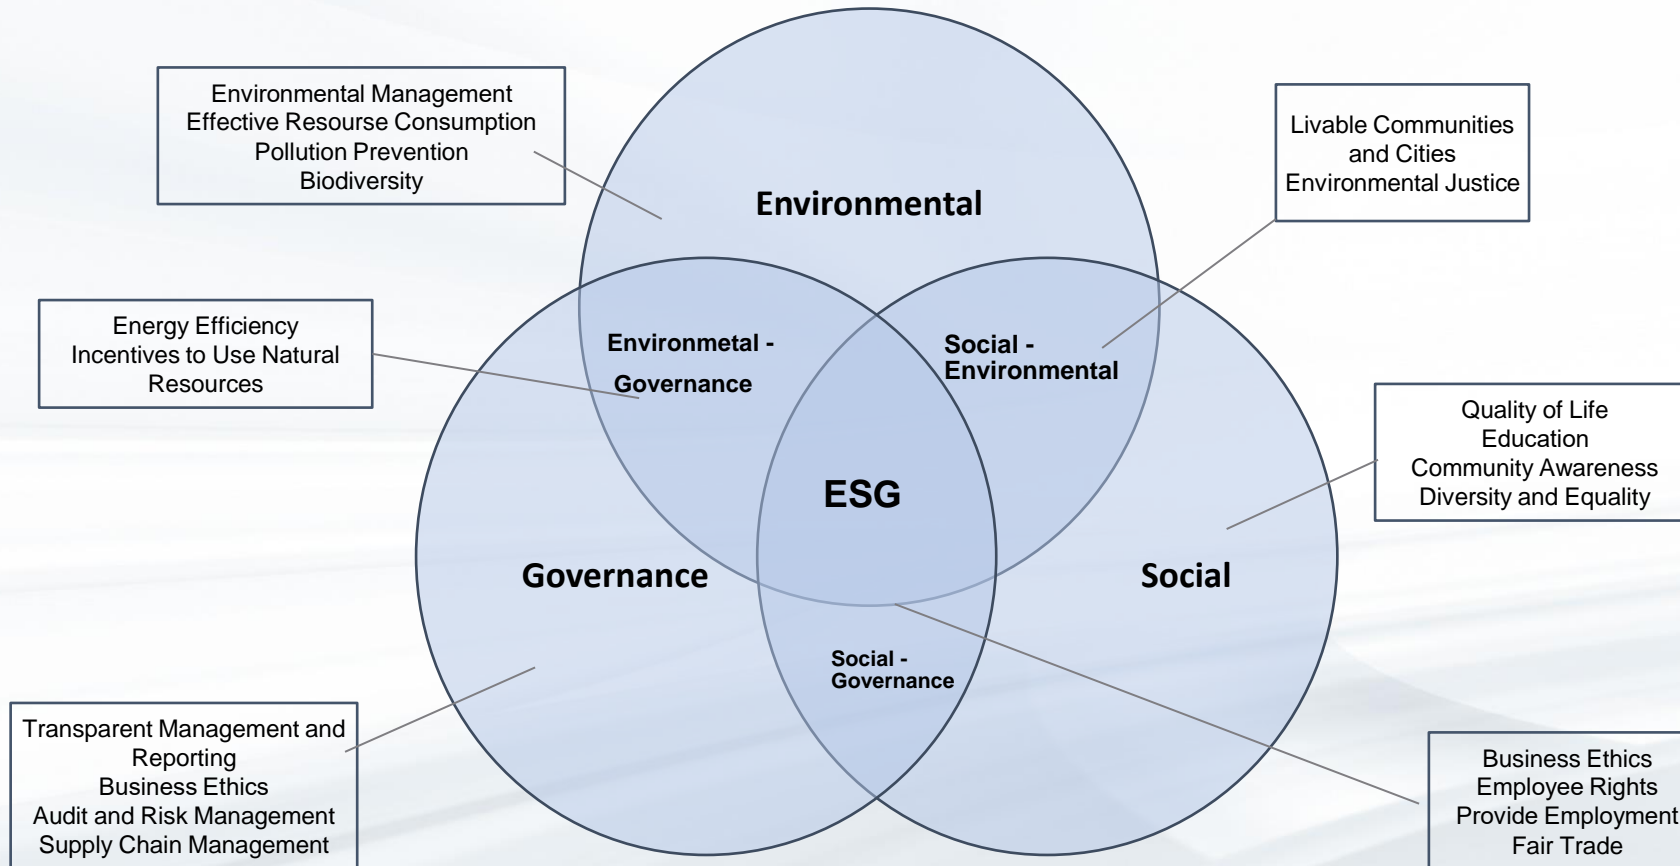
Environmental Management
Effective Resourse Consumption
Pollution Prevention
Biodiversity

Environmental

Livable Communities
and Cities
Environmental Justice

Energy Efficiency
Incentives to Use Natural
Resources

Environmetal -
Governance

Social -
Environmental

Quality of Life
Education
Community Awareness
Diversity and Equality

ESG

Governance

Social

Social -
Governance

Transparent Management and
Reporting
Business Ethics
Audit and Risk Management
Supply Chain Management

Business Ethics
Employee Rights
Provide Employment
Fair Trade